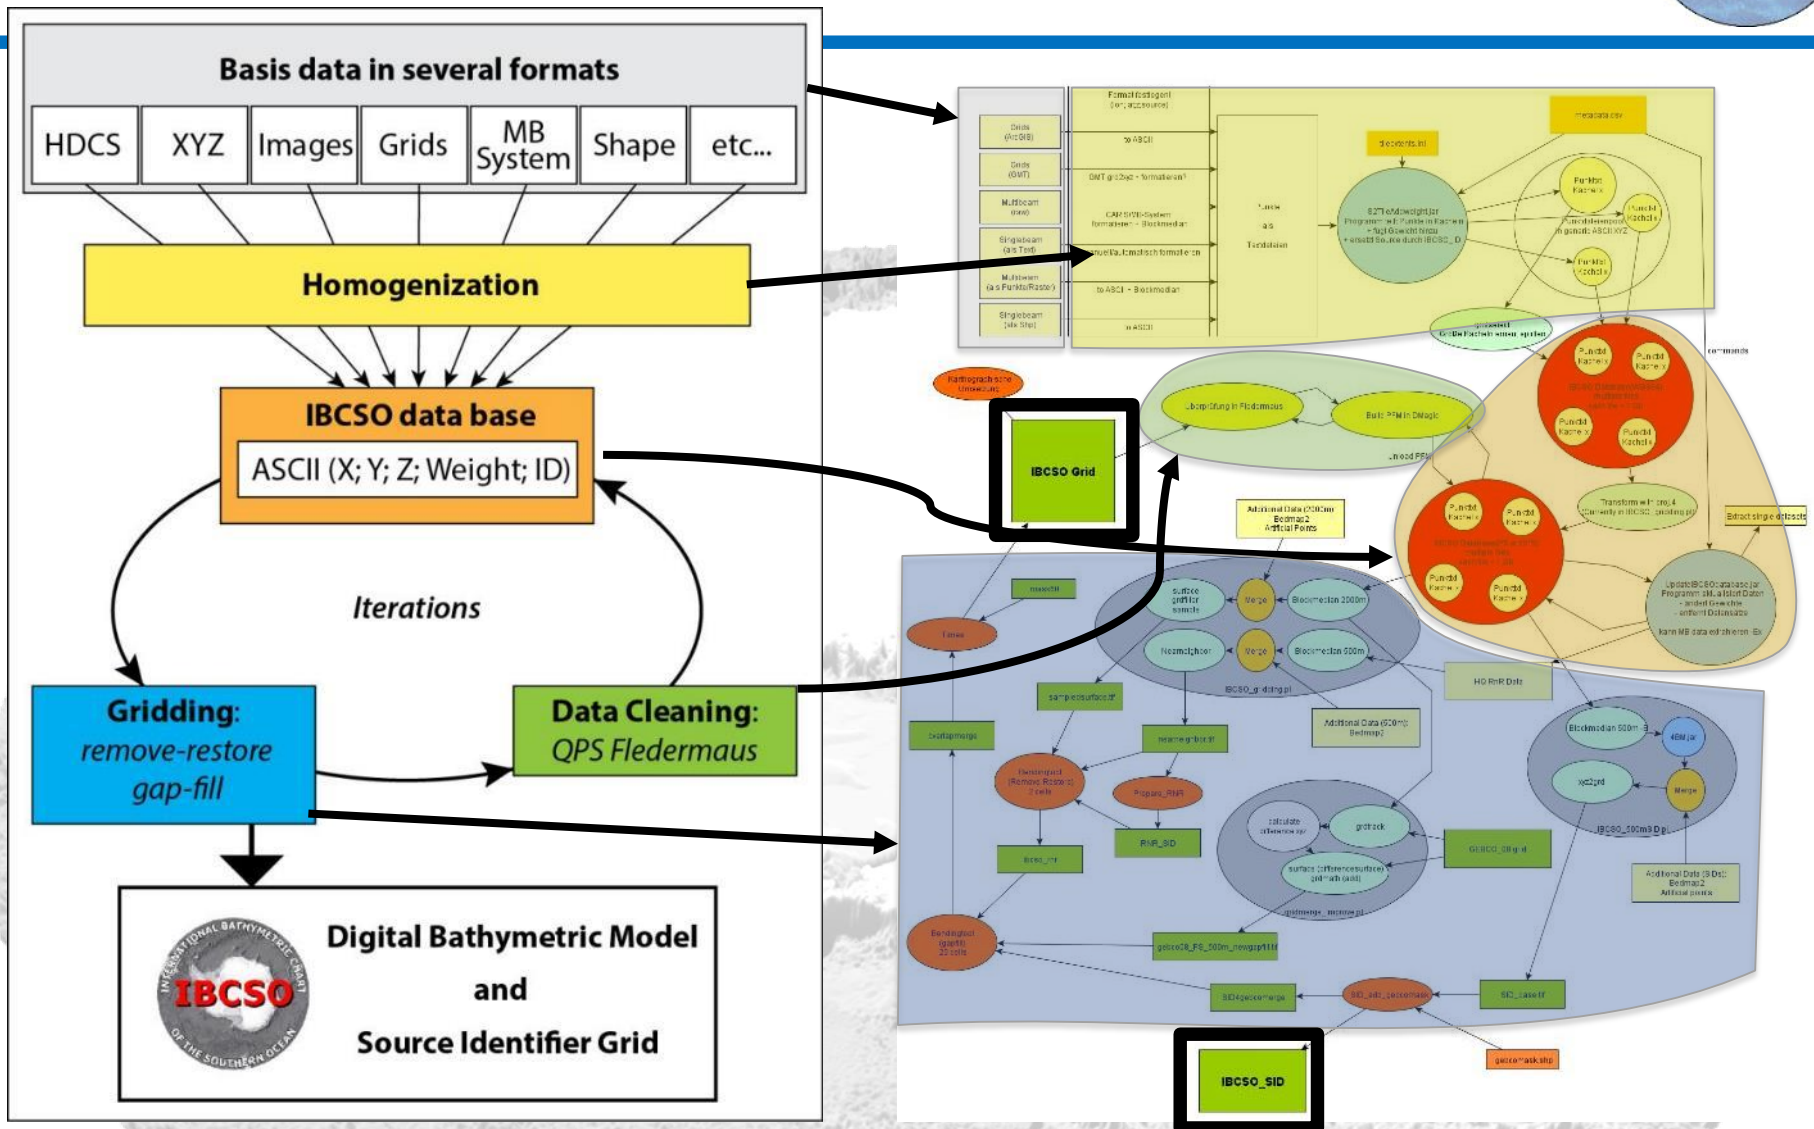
Basis data in several formats

HDCS

XYZ

Images

Grids

MB System

Shape

etc...

Homogenization

IBCSO data base

ASCII (X; Y; Z; Weight; ID)

Iterations

Gridding: remove-restore gap-fill

Data Cleaning: QPS Fledermaus

Digital Bathymetric Model and Source Identifier Grid

INTERNATIONAL BATHYMETRIC CHART OF THE SOUTHERN OCEAN IBCSO

metadata.csv

Grids (ArcGIS)

Grids (GMT)

Multibeam

Singlebeam

Multibeam

Singlebeam

to ASCII

to ASCII

to ASCII

Punkte Kacheln

Punktd Kacheln

Punktd Kacheln

commands

Kartographische Umsetzung

IBCSO Grid

Überprüfung in Fledermaus

Build PFM in Dmagic

Additional Data
Bedmap2
Artificial Points

Extract single datasets

Transform with proj.4

Update IBCSO database.jar

Blockmedian 2000m

Merge

Merge

Blockmedian 500m

Nearneighbor

IBCSO_gridding.pl

HG RnR Data

Additional Data (500m)
Bedmap2

Blockmedian 500m

Merge

xyz2grd

IBCSO_500m3.pl

Additional Data (SIDs)
Bedmap2
Artificial points

Prepare_RNR

RNR_SID

grdtrack

GEBCO_08 grid

gridmerge_remove.pl

gebco08_PS_500m_newgrpf.tif

SIDgebcomerge

SID_add_gebcomask

SID_raster

gebcomask.shp

IBCSO_SID